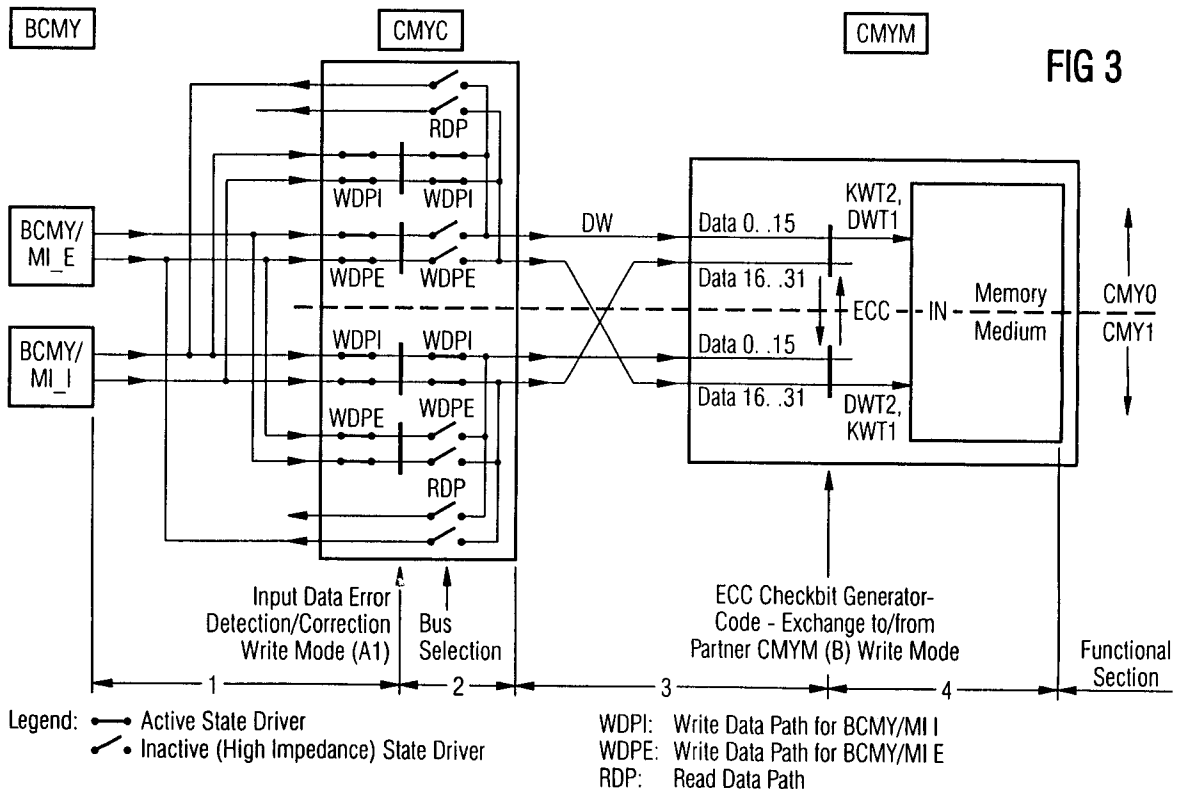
BCMY

CMYC

CMYM

FIG 3

RDP

WDPI WDPI

BCMY/ MI_E

WDPE WDPE

DW

Data 0. .15

KWT2, DWT1

Data 16. .31

ECC

IN

Memory

Medium

CMY0

CMY1

BCMY/ MI_I

WDPI WDPI

Data 0. .15

Data 16. .31

DWT2, KWT1

WDPE WDPE

RDP

Input Data Error Detection/Correction Write Mode (A1)

Bus Selection

ECC Checkbit Generator-Code - Exchange to/from Partner CMYM (B) Write Mode

Functional Section

1

2

3

4

Legend: Active State Driver

Inactive (High Impedance) State Driver

WDPI: Write Data Path for BCMY/MI I
WDPE: Write Data Path for BCMY/MI E
RDP: Read Data Path